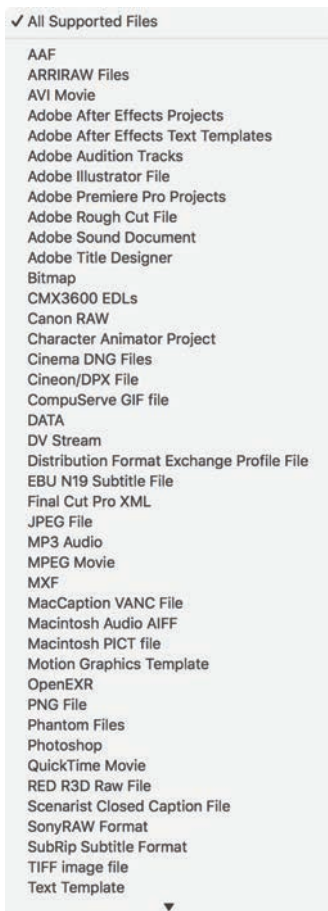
✓ All Supported Files

AAF
ARRIRAW Files
AVI Movie
Adobe After Effects Projects
Adobe After Effects Text Templates
Adobe Audition Tracks
Adobe Illustrator File
Adobe Premiere Pro Projects
Adobe Rough Cut File
Adobe Sound Document
Adobe Title Designer
Bitmap
CMX3600 EDLs
Canon RAW
Character Animator Project
Cinema DNG Files
Cineon/DPX File
CompuServe GIF file
DATA
DV Stream
Distribution Format Exchange Profile File
EBU N19 Subtitle File
Final Cut Pro XML
JPEG File
MP3 Audio
MPEG Movie
MXF
MacCaption VANC File
Macintosh Audio AIFF
Macintosh PICT file
Motion Graphics Template
OpenEXR
PNG File
Phantom Files
Photoshop
QuickTime Movie
RED R3D Raw File
Scenarist Closed Caption File
SonyRAW Format
SubRip Subtitle Format
TIFF image file
Text Template